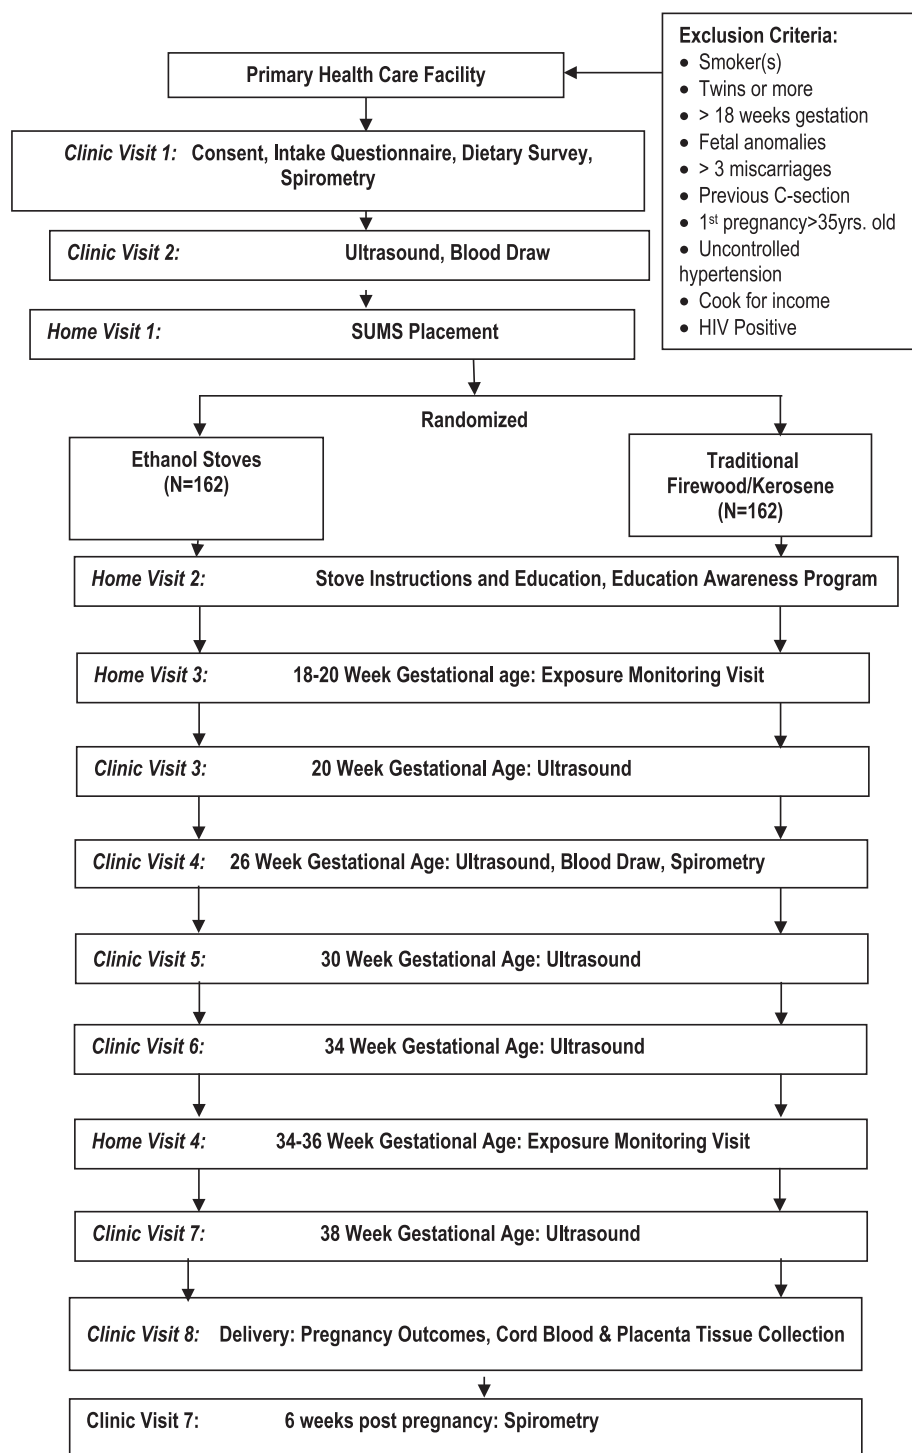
Exclusion Criteria:
• Smoker(s)
• Twins or more
• > 18 weeks gestation
• Fetal anomalies
• > 3 miscarriages
• Previous C-section
• $1^{st}$ pregnancy>35yrs. old
• Uncontrolled hypertension
• Cook for income
• HIV Positive

Primary Health Care Facility

Clinic Visit 1: Consent, Intake Questionnaire, Dietary Survey, Spirometry

Clinic Visit 2: Ultrasound, Blood Draw

Home Visit 1: SUMS Placement

Randomized

Ethanol Stoves (N=162)

Traditional Firewood/Kerosene (N=162)

Home Visit 2: Stove Instructions and Education, Education Awareness Program

Home Visit 3: 18-20 Week Gestational age: Exposure Monitoring Visit

Clinic Visit 3: 20 Week Gestational Age: Ultrasound

Clinic Visit 4: 26 Week Gestational Age: Ultrasound, Blood Draw, Spirometry

Clinic Visit 5: 30 Week Gestational Age: Ultrasound

Clinic Visit 6: 34 Week Gestational Age: Ultrasound

Home Visit 4: 34-36 Week Gestational Age: Exposure Monitoring Visit

Clinic Visit 7: 38 Week Gestational Age: Ultrasound

Clinic Visit 8: Delivery: Pregnancy Outcomes, Cord Blood & Placenta Tissue Collection

Clinic Visit 7: 6 weeks post pregnancy: Spirometry